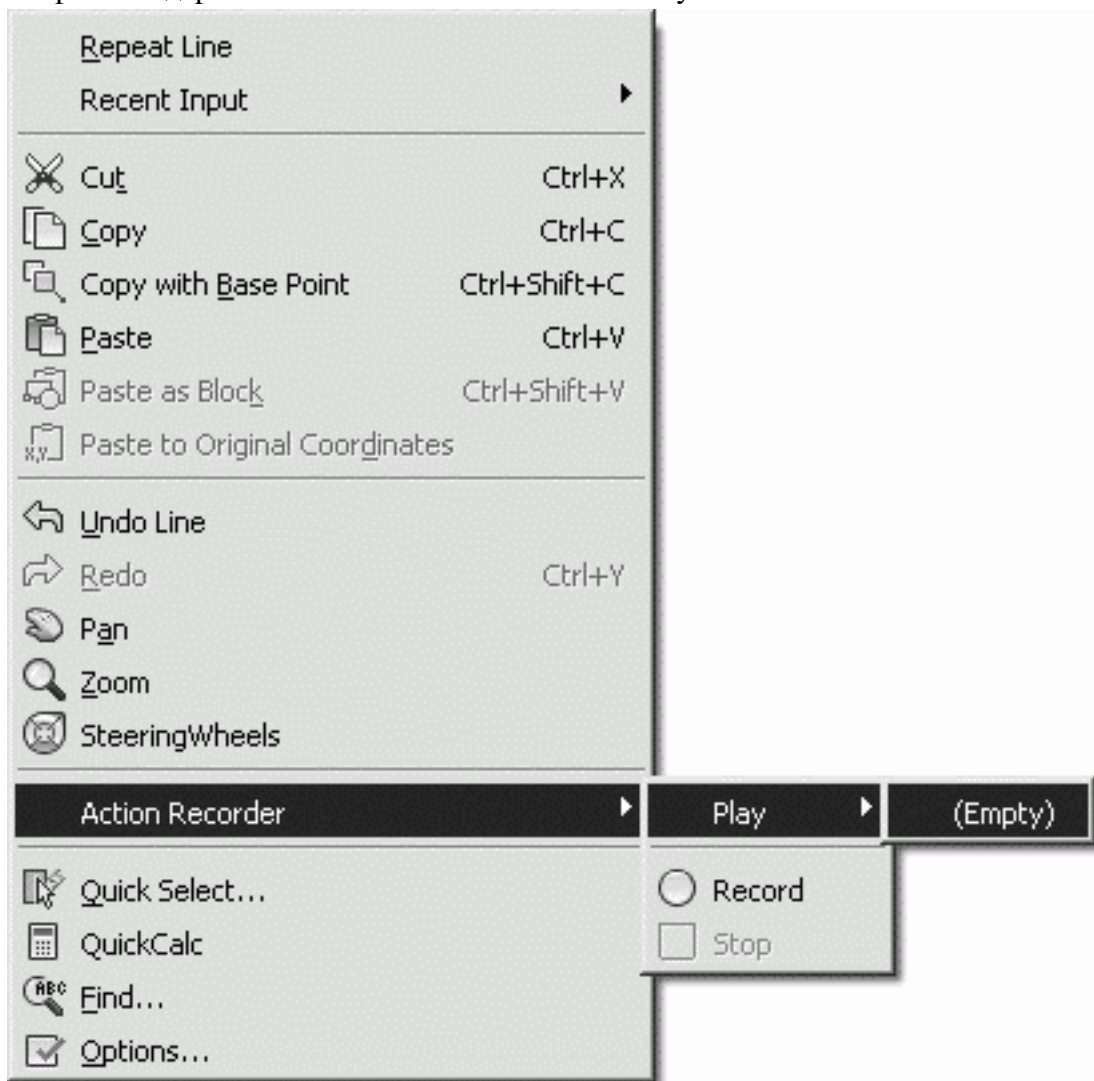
Repeat Line
Recent Input

Cut Ctrl+X
Copy Ctrl+C
Copy with Base Point Ctrl+Shift+C
Paste Ctrl+V
Paste as Block Ctrl+Shift+V
Paste to Original Coordinates

Undo Line
Redo Ctrl+Y
Pan
Zoom
SteeringWheels

Action Recorder
Play
(Empty)
Record
Stop

Quick Select...
QuickCalc
Find...
Options...